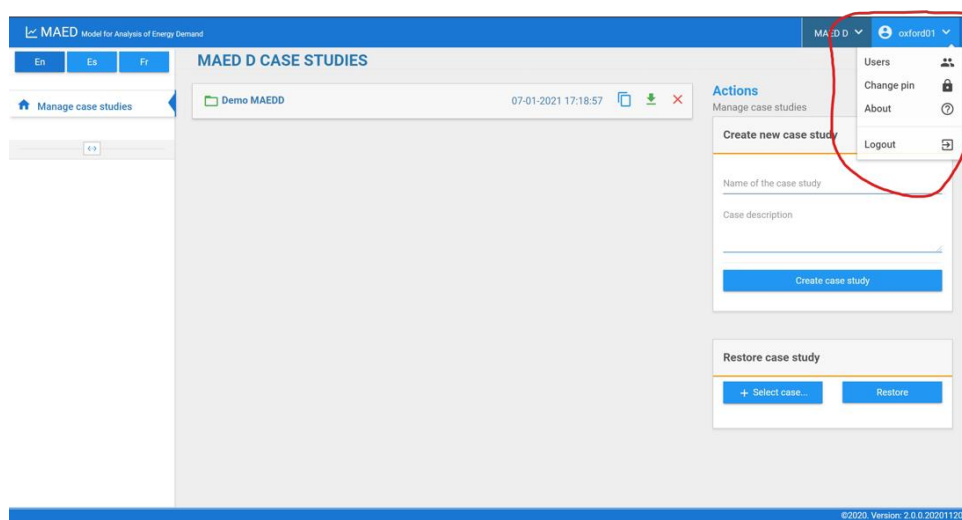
MAED Model for Analysis of Energy Demand

MAED D

oxford01

En Es Fr

Manage case studies

MAED D CASE STUDIES

Demo MAEDD 07-01-2021 17:18:57

Actions
Manage case studies

Create new case study

Name of the case study

Case description

Create case study

Restore case study

+ Select case...

Restore

Users
Change pin
About
Logout

©2020. Version: 2.0.0.2020112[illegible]